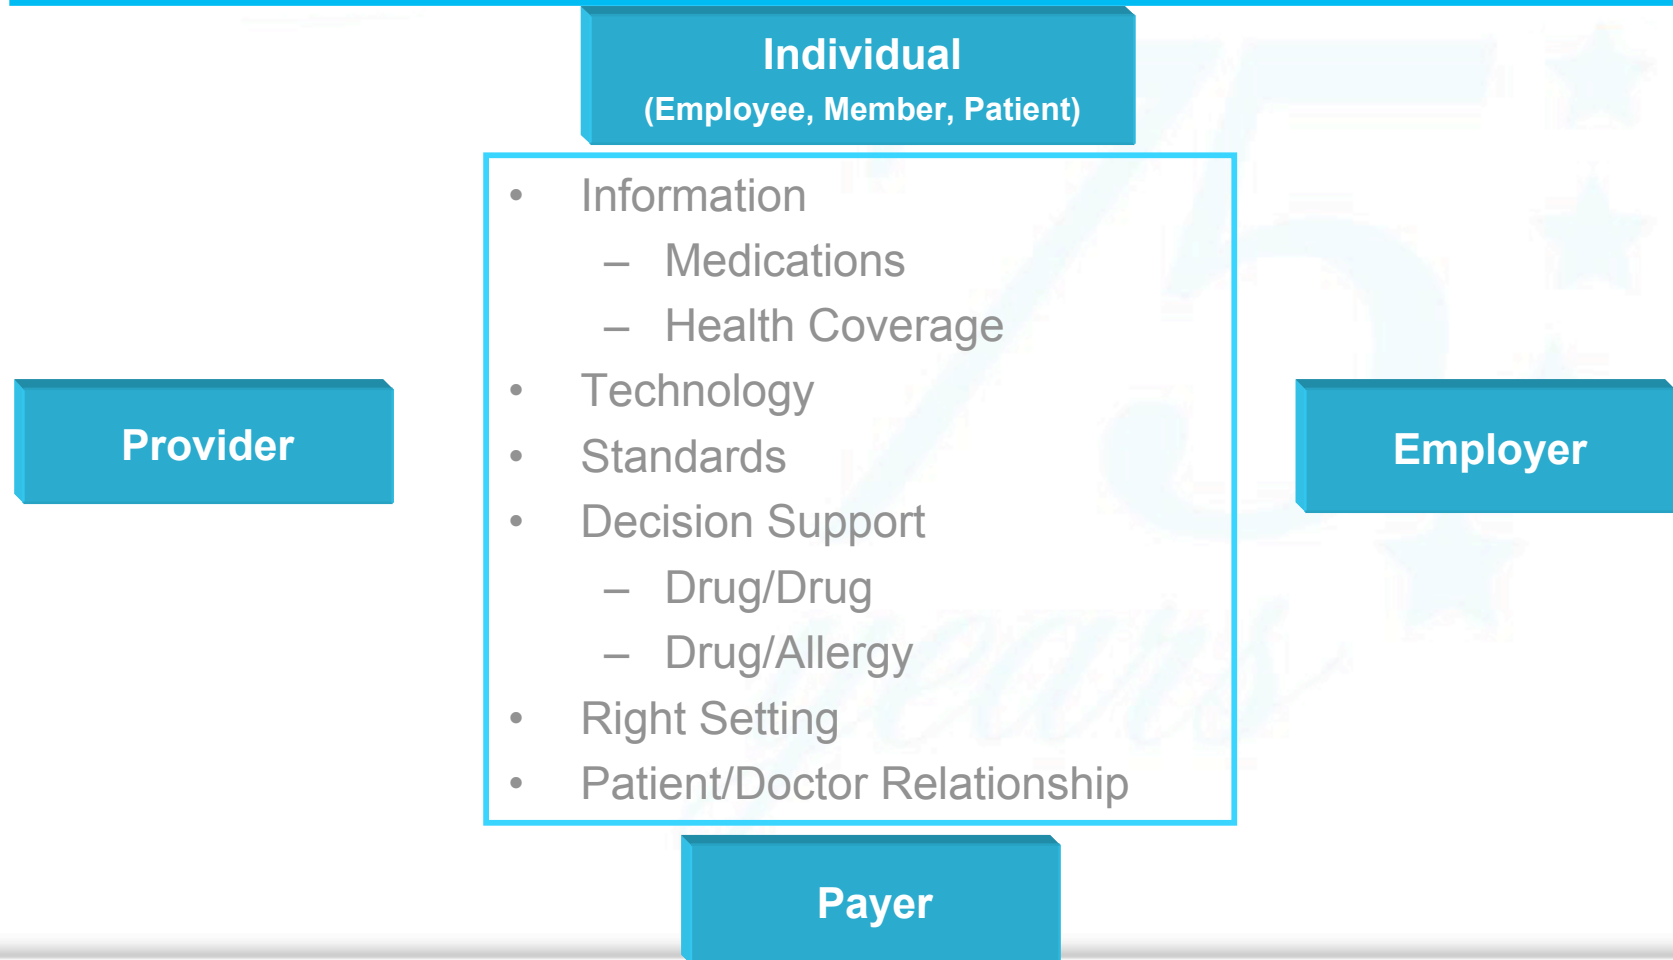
Individual
(Employee, Member, Patient)

Provider

- Information
  - Medications
  - Health Coverage
- Technology
- Standards
- Decision Support
  - Drug/Drug
  - Drug/Allergy
- Right Setting
- Patient/Doctor Relationship

Employer

Payer